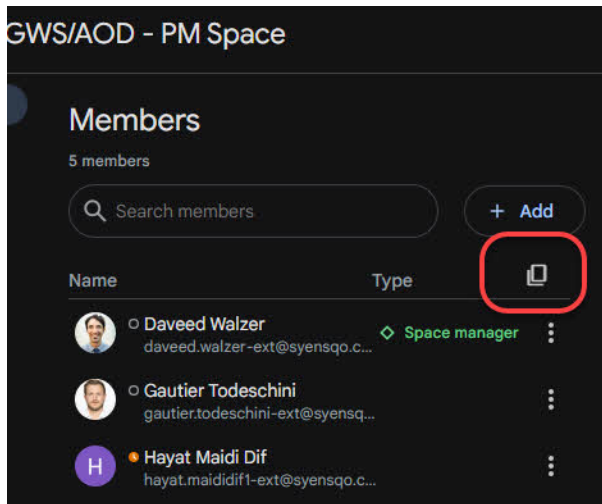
GWS/AOD - PM Space

Members

5 members

Search members

+ Add

Name

Type

Daveed Walzer
daveed.walzer-ext@syensqo.c...

Space manager

Gautier Todeschini
gautier.todeschini-ext@syensq...

H

Hayat Maidi Dif
hayat.maididif1-ext@syensqo.c...